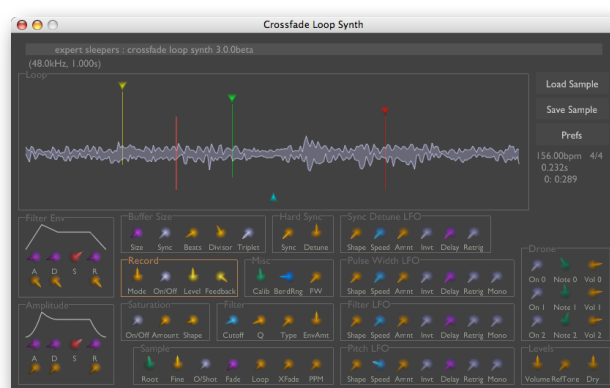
Crossfade Loop Synth

expert sleepers : crossfade loop synth 3.0.0beta

(48.0kHz, 1.000s)

Loop

Load Sample

Save Sample

Prefs

156.00bpm 4/4
0.232s
0: 0:289

Filter Env

A D S R

Buffer Size

Size Sync Beats Divisor Triplet

Hard Sync

Sync Detune

Sync Detune LFO

Shape Speed Arrnt Invt Delay Retrig

Record

Mode On/Off Level Feedback

Misc

Calib BendRng PW

Pulse Width LFO

Shape Speed Arrnt Invt Delay Retrig Mono

Drone

On 0 Note 0 Vol 0

On 1 Note 1 Vol 1

On 2 Note 2 Vol 2

Amplitude

A D S R

Saturation

On/Off Amount Shape

Filter

Cutoff Q Type EnvAmt

Filter LFO

Shape Speed Arrnt Invt Delay Retrig Mono

Sample

Root Fine O/Shot Fade Loop XFade PPM

Pitch LFO

Shape Speed Arrnt Invt Delay Retrig Mono

Levels

Volume RefTone Dry